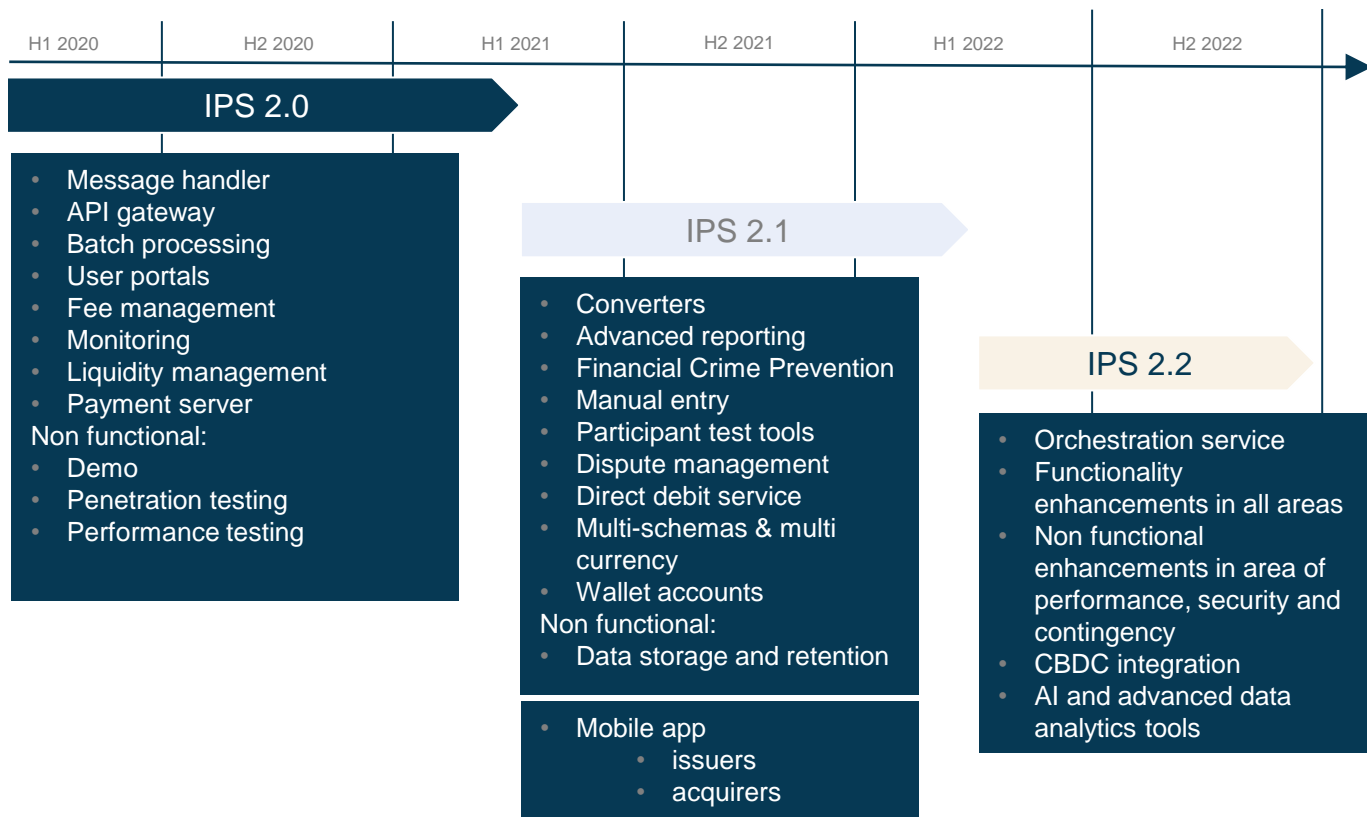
H1 2020 H2 2020 H1 2021 H2 2021 H1 2022 H2 2022

IPS 2.0

- Message handler
- API gateway
- Batch processing
- User portals
- Fee management
- Monitoring
- Liquidity management
- Payment server

Non functional:

- Demo
- Penetration testing
- Performance testing

IPS 2.1

- Converters
- Advanced reporting
- Financial Crime Prevention
- Manual entry
- Participant test tools
- Dispute management
- Direct debit service
- Multi-schemas & multi currency
- Wallet accounts

Non functional:

- Data storage and retention

- Mobile app
  - issuers
  - acquirers

IPS 2.2

- Orchestration service
- Functionality enhancements in all areas
- Non functional enhancements in area of performance, security and contingency
- CBDC integration
- AI and advanced data analytics tools